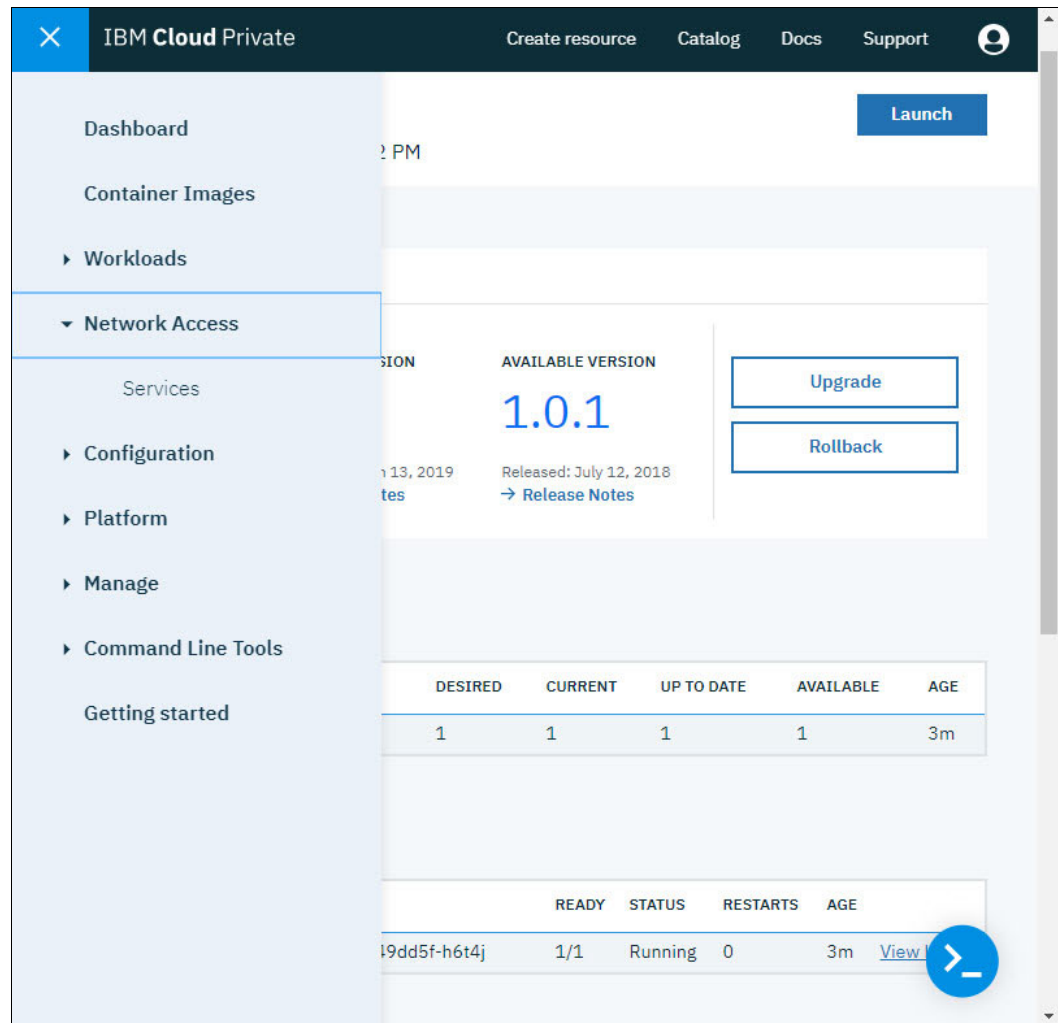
IBM Cloud Private

Create resource Catalog Docs Support

Dashboard

Container Images

Workloads

Network Access

Services

Configuration

Platform

Manage

Command Line Tools

Getting started

Launch

2 PM

SION

n 13, 2019

tes

AVAILABLE VERSION

1.0.1

Released: July 12, 2018

→ Release Notes

Upgrade

Rollback

| DESIRED | CURRENT | UP TO DATE | AVAILABLE | AGE |
|---|---|---|---|---|
| 1 | 1 | 1 | 1 | 3m |

| | READY | STATUS | RESTARTS | AGE | |
|---|---|---|---|---|---|
| 49dd5f-h6t4j | 1/1 | Running | 0 | 3m | View l |